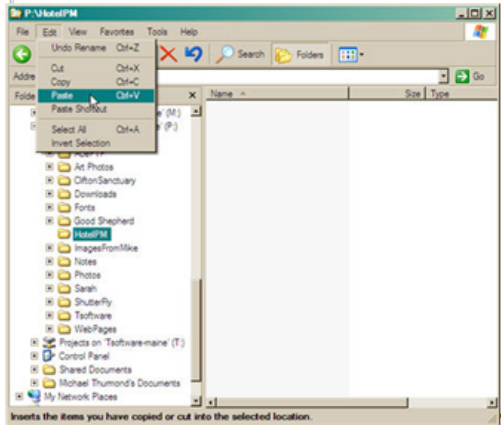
P:\HotelPM

File Edit View Favorites Tools Help

Undo Rename Ctrl+Z

Cut Ctrl+X
Copy Ctrl+C
Paste Ctrl+V
Paste Shortcut

Select All Ctrl+A
Invert Selection

Search Folders

Addre

Go

Folde

Name

Size Type

e' (M:)

e' (P:)

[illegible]

Art Photos
CliftonSanctuary
Downloads
Fonts
Good Shepherd
HotelPM
ImagesFromMike
Notes
Photos
Sarah
ShutterFly
Tsoftware
WebPages
Projects on 'Tsoftware-maine' (T:)
Control Panel
Shared Documents
Michael Thurmond's Documents
My Network Places

Inserts the items you have copied or cut into the selected location.